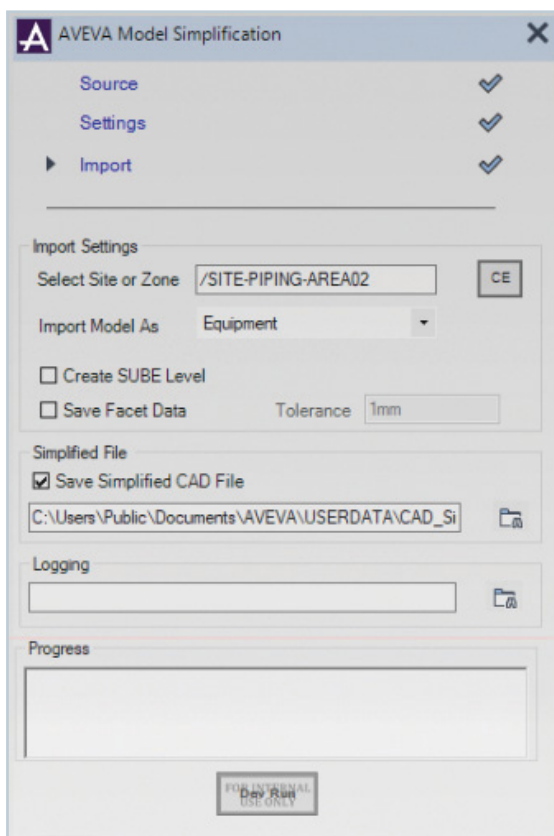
AVEVA Model Simplification

Source

Settings

Import

Import Settings

Select Site or Zone /SITE-PIPING-AREA02 CE

Import Model As Equipment

Create SUBE Level

Save Facet Data Tolerance 1mm

Simplified File

Save Simplified CAD File

C:\Users\Public\Documents\AVEVA\USERDATA\CAD_Si

Logging

Progress

FOR INTERNAL USE ONLY

Dev Run